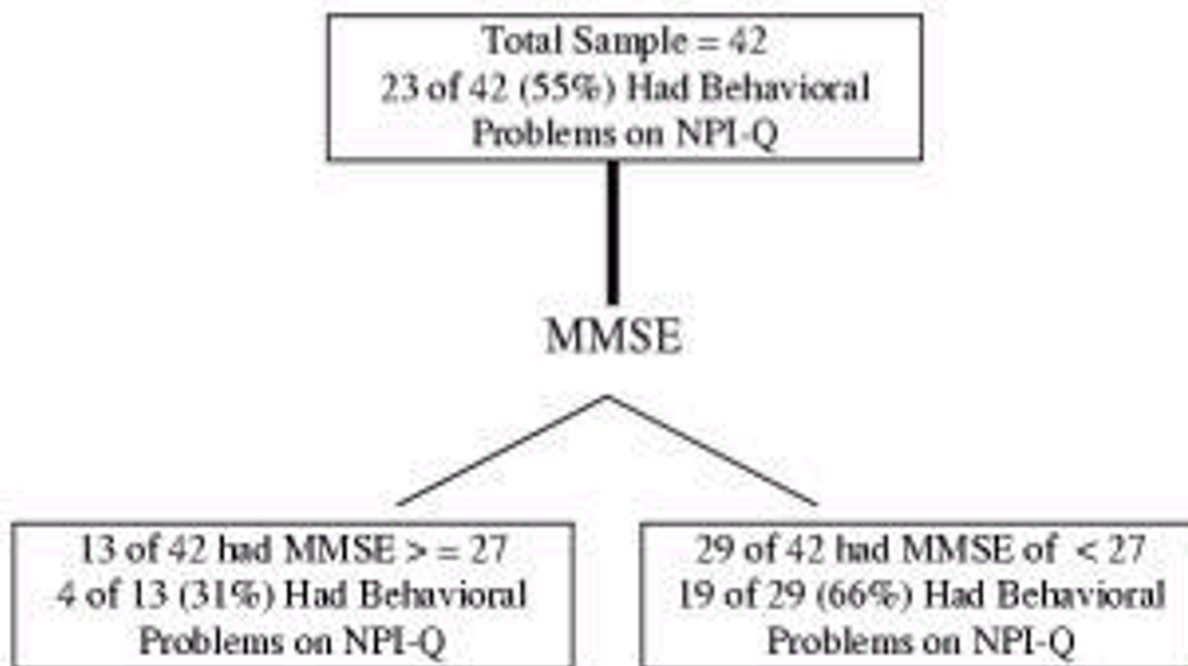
Total Sample = 42
23 of 42 (55%) Had Behavioral Problems on NPI-Q

MMSE

13 of 42 had MMSE > = 27
4 of 13 (31%) Had Behavioral Problems on NPI-Q

29 of 42 had MMSE of < 27
19 of 29 (66%) Had Behavioral Problems on NPI-Q